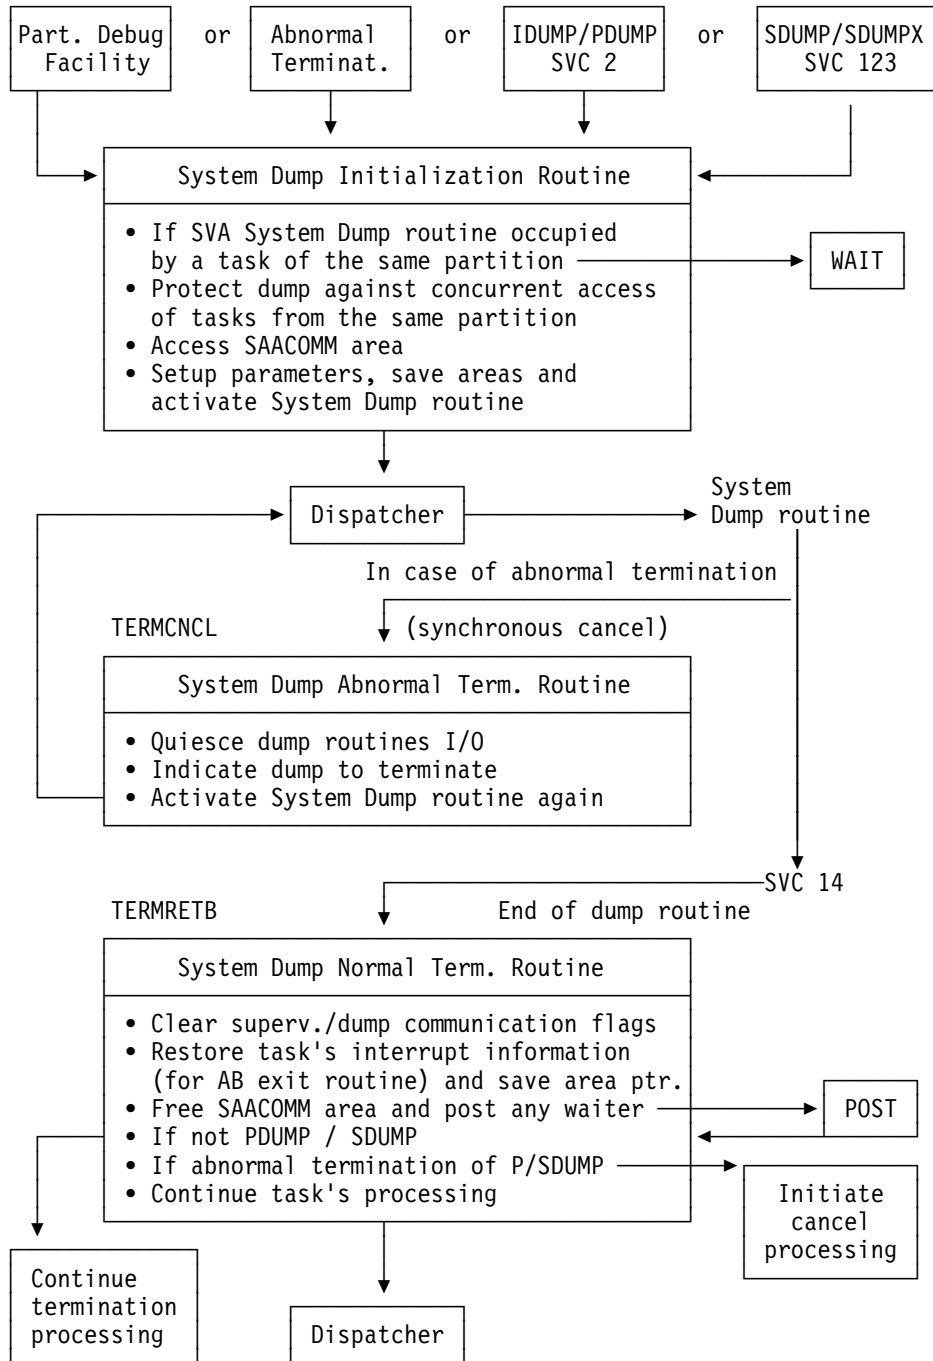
Part. Debug Facility or Abnormal Terminat. or IDUMP/PDUMP SVC 2 or SDUMP/SDUMPX SVC 123

System Dump Initialization Routine

• If SVA System Dump routine occupied by a task of the same partition
• Protect dump against concurrent access of tasks from the same partition
• Access SAACOMM area
• Setup parameters, save areas and activate System Dump routine

WAIT

Dispatcher

System Dump routine

In case of abnormal termination

TERMCNCL

(synchronous cancel)

System Dump Abnormal Term. Routine

• Quiesce dump routines I/O
• Indicate dump to terminate
• Activate System Dump routine again

SVC 14

TERMRETB

End of dump routine

System Dump Normal Term. Routine

• Clear superv./dump communication flags
• Restore task's interrupt information (for AB exit routine) and save area ptr.
• Free SAACOMM area and post any waiter
• If not PDUMP / SDUMP
• If abnormal termination of P/SDUMP
• Continue task's processing

POST

Initiate cancel processing

Continue termination processing

Dispatcher